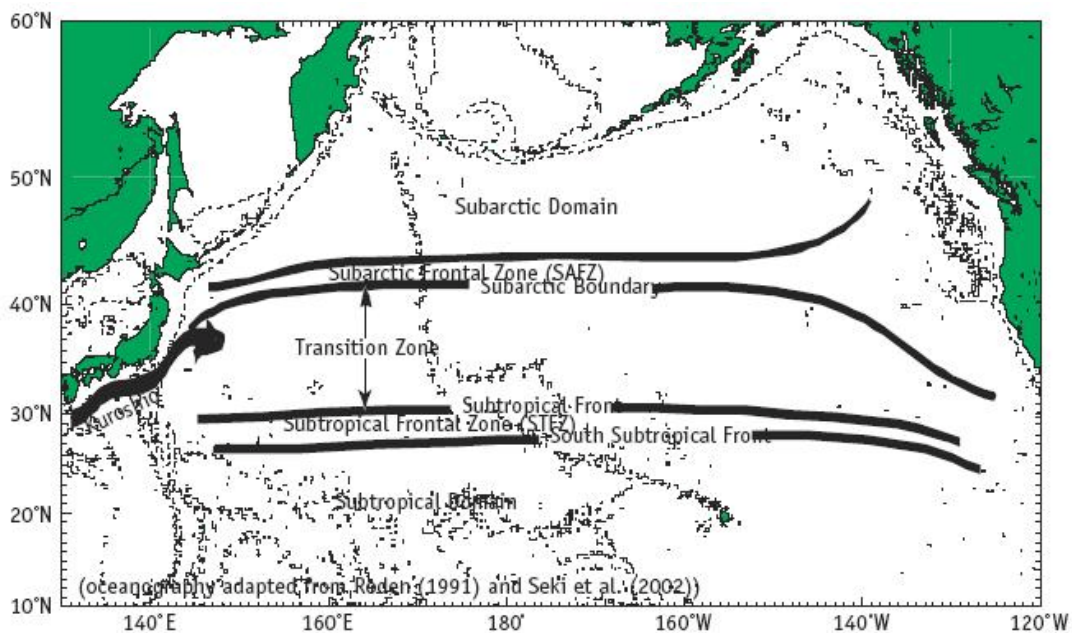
60°N

50°N

40°N

30°N

20°N

10°N

140°E 160°E 180° 160°W 140°W 120°W

Subarctic Domain

Subarctic Frontal Zone (SAFZ)

Subarctic Boundary

Transition Zone

Kuroshio

Subtropical Front

Subtropical Frontal Zone (STFZ)

South Subtropical Front

Subtropical Domain

(oceanography adapted from Roden (1991) and Seki et al. (2002))